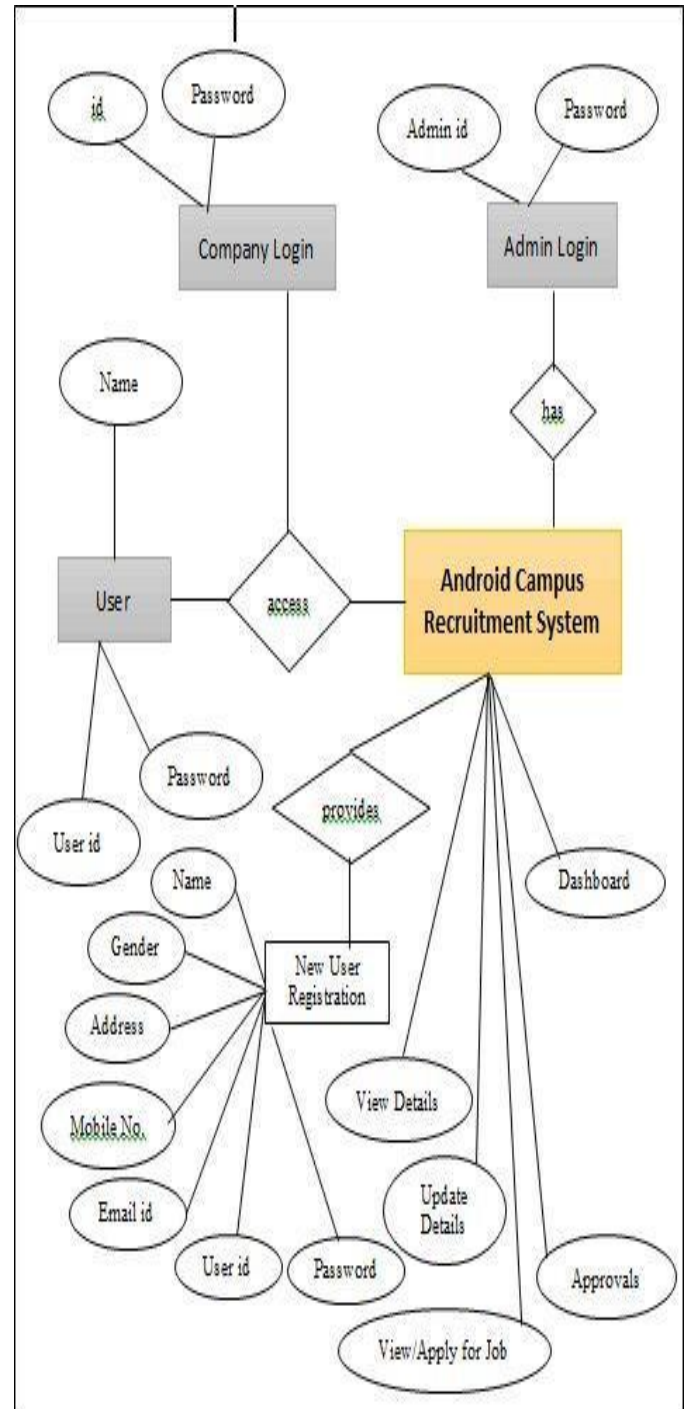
id

Password

Company Login

Admin id

Password

Admin Login

Name

has

User

access

Android Campus Recruitment System

Password

provides

User id

Name

Dashboard

Gender

New User Registration

Address

Mobile No.

View Details

Email id

Update Details

User id

Password

Approvals

View/Apply for Job